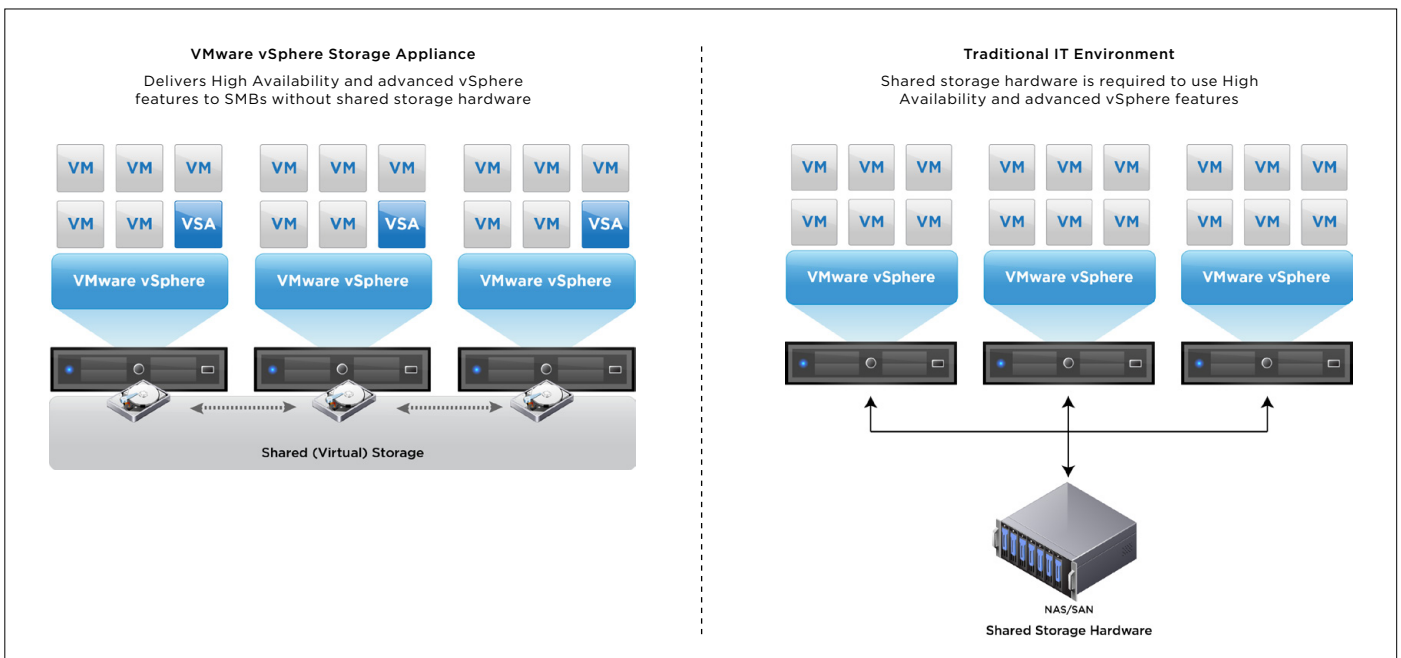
VMware vSphere Storage Appliance

Delivers High Availability and advanced vSphere features to SMBs without shared storage hardware

VM VM VM
VM VM VSA
VMware vSphere

VM VM VM
VM VM VSA
VMware vSphere

VM VM VM
VM VM VSA
VMware vSphere

Shared (Virtual) Storage

Traditional IT Environment

Shared storage hardware is required to use High Availability and advanced vSphere features

VM VM VM
VM VM VM
VMware vSphere

VM VM VM
VM VM VM
VMware vSphere

VM VM VM
VM VM VM
VMware vSphere

NAS/SAN
Shared Storage Hardware